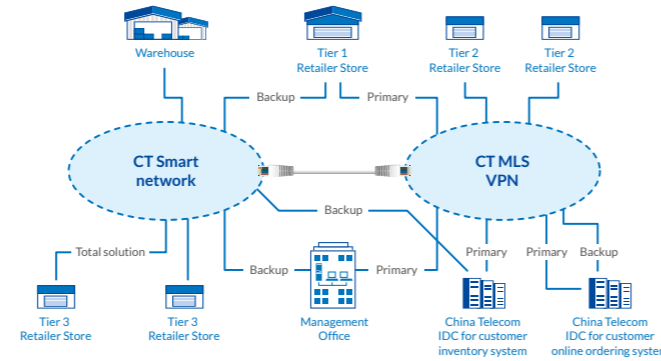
Warehouse

Tier 1 Retailer Store

Tier 2 Retailer Store

Tier 2 Retailer Store

Backup

Primary

CT Smart network

CT MLS VPN

Backup

Total solution

Primary

Primary

Backup

Backup

Primary

Tier 3 Retailer Store

Tier 3 Retailer Store

Management Office

China Telecom IDC for customer inventory system

China Telecom IDC for customer online ordering system